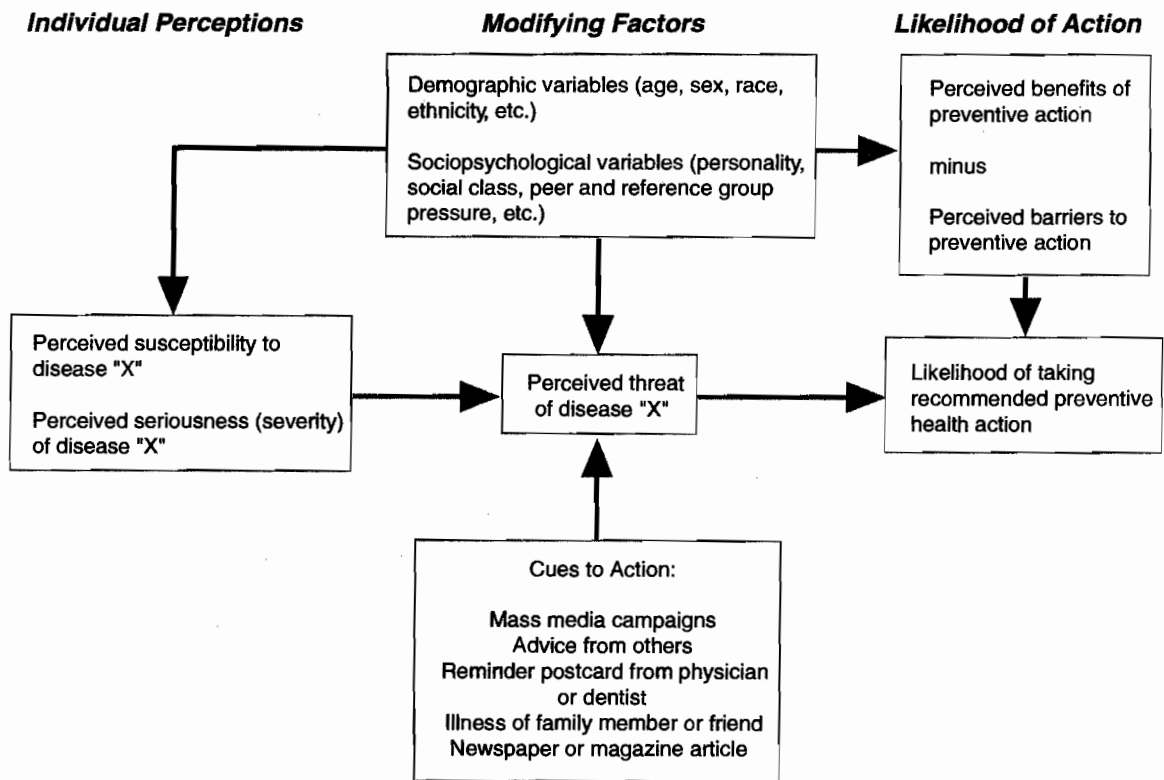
Individual Perceptions

Modifying Factors

Likelihood of Action

Demographic variables (age, sex, race, ethnicity, etc.)

Sociopsychological variables (personality, social class, peer and reference group pressure, etc.)

Perceived benefits of preventive action

minus

Perceived barriers to preventive action

Perceived susceptibility to disease "X"

Perceived seriousness (severity) of disease "X"

Perceived threat of disease "X"

Likelihood of taking recommended preventive health action

Cues to Action:

Mass media campaigns
Advice from others
Reminder postcard from physician or dentist
Illness of family member or friend
Newspaper or magazine article